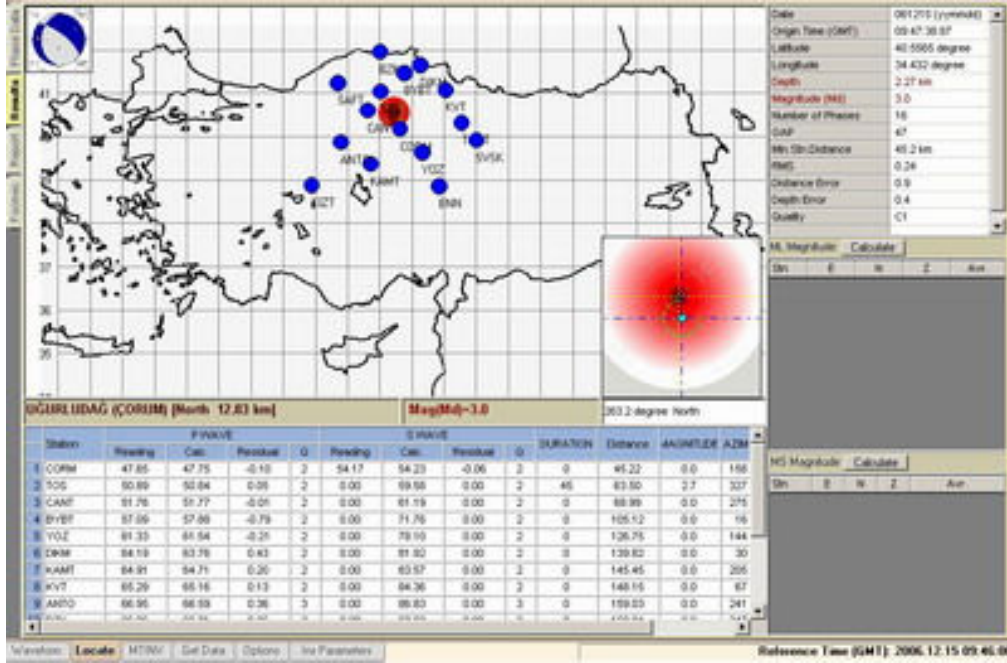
Phase Edit
Results
Report
Archive

41
37
36
35

BZN
SAFT
BYBT
DKM
KVT
CANT
CORM
ANTO
YOZ
SVSK
KAMT
EZT
ENN

| Date | 061215 (yymmdd) |
|---|---|
| Origin Time (GMT) | 09:47:36.97 |
| Latitude | 40.5565 degree |
| Longitude | 34.432 degree |
| Depth | 2.27 km |
| Magnitude (Md) | 3.0 |
| Number of Phases | 16 |
| GAP | 47 |
| Min Stn Distance | 45.2 km |
| RMS | 0.24 |
| Distance Error | 0.9 |
| Depth Error | 0.4 |
| Quality | C1 |

ML Magnitude: Calculate

| Stn | E | N | Z | Ave |
|---|---|---|---|---|

UĞURLUDAĞ (ÇORUM) [North 12.83 km]
Mag(Md)=3.0
263.2 degree North

| | Station | P WAVE Reading | P WAVE Calc. | P WAVE Residual | Q | S WAVE Reading | S WAVE Calc. | S WAVE Residual | Q | DURATION | Distance | MAGNITUDE | AZIM |
|---|---|---|---|---|---|---|---|---|---|---|---|---|---|
| 1 | CORM | 47.65 | 47.75 | -0.10 | 2 | 54.17 | 54.23 | -0.06 | 2 | 0 | 45.22 | 0.0 | 158 |
| 2 | TOS | 50.89 | 50.84 | 0.05 | 2 | 0.00 | 59.58 | 0.00 | 2 | 45 | 63.50 | 2.7 | 327 |
| 3 | CANT | 51.76 | 51.77 | -0.01 | 2 | 0.00 | 61.19 | 0.00 | 2 | 0 | 68.99 | 0.0 | 275 |
| 4 | BYBT | 57.09 | 57.88 | -0.79 | 2 | 0.00 | 71.76 | 0.00 | 2 | 0 | 105.12 | 0.0 | 16 |
| 5 | YOZ | 61.33 | 61.54 | -0.21 | 2 | 0.00 | 78.10 | 0.00 | 2 | 0 | 126.75 | 0.0 | 144 |
| 6 | DKM | 64.19 | 63.76 | 0.43 | 2 | 0.00 | 81.92 | 0.00 | 2 | 0 | 139.82 | 0.0 | 30 |
| 7 | KAMT | 64.91 | 64.71 | 0.20 | 2 | 0.00 | 83.57 | 0.00 | 2 | 0 | 145.45 | 0.0 | 205 |
| 8 | KVT | 65.29 | 65.16 | 0.13 | 2 | 0.00 | 84.36 | 0.00 | 2 | 0 | 148.15 | 0.0 | 67 |
| 9 | ANTO | 66.95 | 66.59 | 0.36 | 3 | 0.00 | 86.83 | 0.00 | 3 | 0 | 159.03 | 0.0 | 241 |

MS Magnitude: Calculate

| Stn | E | N | Z | Ave |
|---|---|---|---|---|

Waveform | Locate | MTINV | Get Data | Options | Inv Parameters
Reference Time (GMT): 2006.12.15 09:46:0